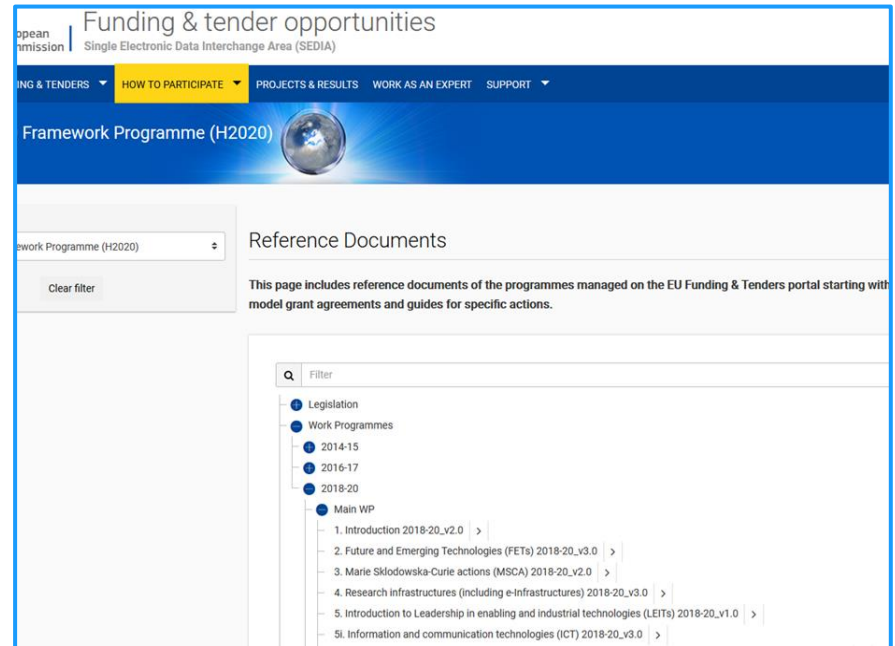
opean
nmission

Funding & tender opportunities
Single Electronic Data Interchange Area (SEDIA)

ING & TENDERS HOW TO PARTICIPATE PROJECTS & RESULTS WORK AS AN EXPERT SUPPORT

Framework Programme (H2020)

ework Programme (H2020)

Clear filter

Reference Documents

This page includes reference documents of the programmes managed on the EU Funding & Tenders portal starting with model grant agreements and guides for specific actions.

Filter

Legislation
Work Programmes
2014-15
2016-17
2018-20
Main WP
1. Introduction 2018-20_v2.0
2. Future and Emerging Technologies (FETs) 2018-20_v3.0
3. Marie Sklodowska-Curie actions (MSCA) 2018-20_v2.0
4. Research infrastructures (including e-Infrastructures) 2018-20_v3.0
5. Introduction to Leadership in enabling and industrial technologies (LEITs) 2018-20_v1.0
5i. Information and communication technologies (ICT) 2018-20_v3.0